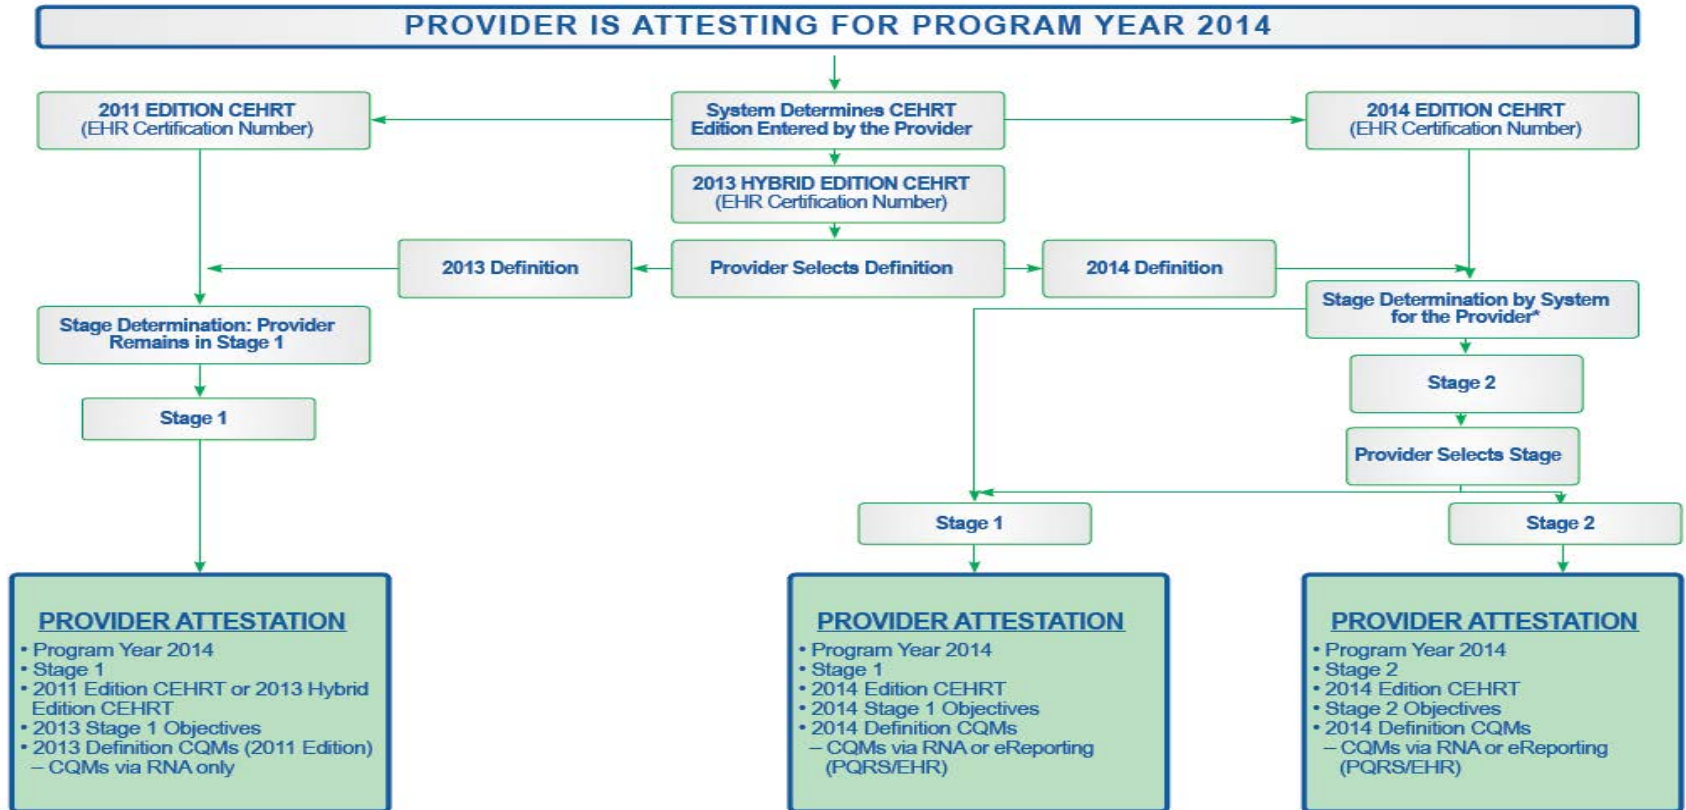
PROVIDER IS ATTESTING FOR PROGRAM YEAR 2014

2011 EDITION CEHRT
(EHR Certification Number)

System Determines CEHRT Edition Entered by the Provider

2014 EDITION CEHRT
(EHR Certification Number)

2013 HYBRID EDITION CEHRT
(EHR Certification Number)

2013 Definition

Provider Selects Definition

2014 Definition

Stage Determination: Provider Remains in Stage 1

Stage Determination by System for the Provider*

Stage 1

Stage 2

Provider Selects Stage

Stage 1

Stage 2

PROVIDER ATTESTATION
• Program Year 2014
• Stage 1
• 2011 Edition CEHRT or 2013 Hybrid Edition CEHRT
• 2013 Stage 1 Objectives
• 2013 Definition CQMs (2011 Edition)
– CQMs via RNA only

PROVIDER ATTESTATION
• Program Year 2014
• Stage 1
• 2014 Edition CEHRT
• 2014 Stage 1 Objectives
• 2014 Definition CQMs
– CQMs via RNA or eReporting (PQRS/EHR)

PROVIDER ATTESTATION
• Program Year 2014
• Stage 2
• 2014 Edition CEHRT
• Stage 2 Objectives
• 2014 Definition CQMs
– CQMs via RNA or eReporting (PQRS/EHR)